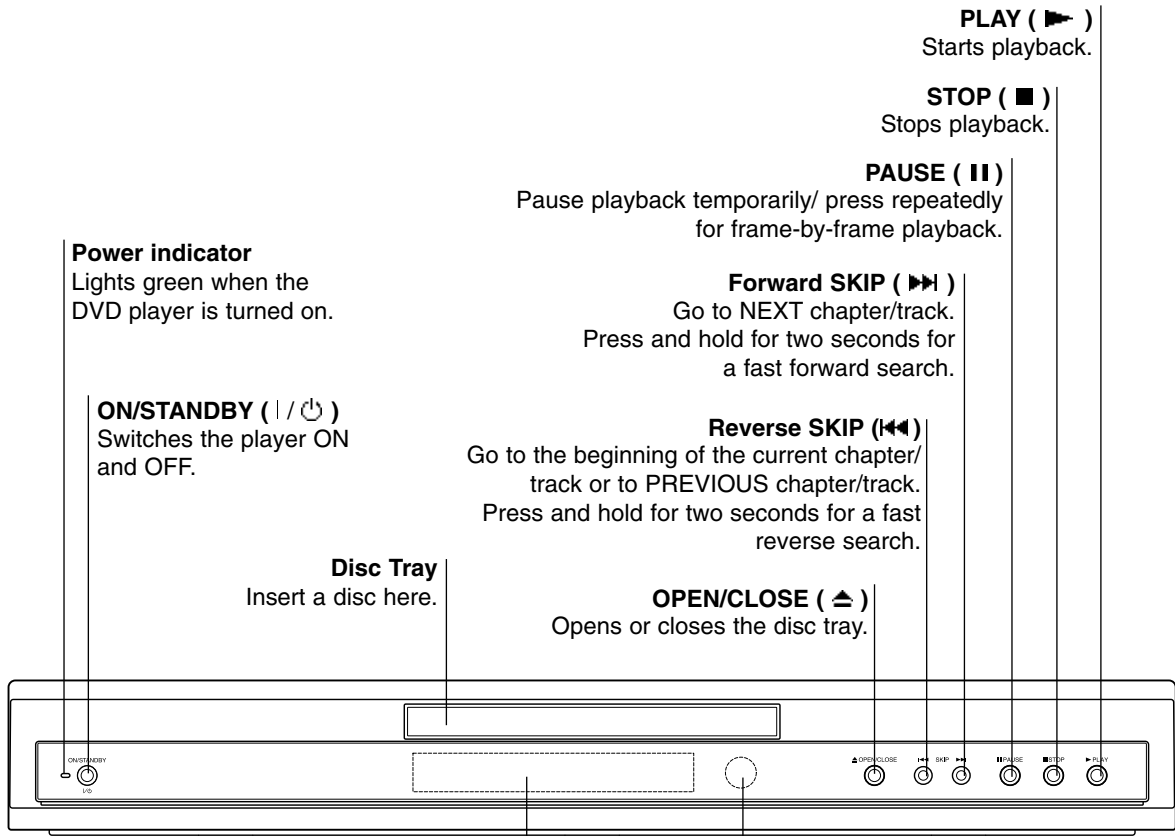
PLAY ( ► )
Starts playback.

STOP ( ■ )
Stops playback.

PAUSE ( II )
Pause playback temporarily/ press repeatedly for frame-by-frame playback.

Power indicator
Lights green when the DVD player is turned on.

Forward SKIP ( ►►I )
Go to NEXT chapter/track. Press and hold for two seconds for a fast forward search.

ON/STANDBY ( I / ⏻ )
Switches the player ON and OFF.

Reverse SKIP (I◄◄)
Go to the beginning of the current chapter/ track or to PREVIOUS chapter/track. Press and hold for two seconds for a fast reverse search.

Disc Tray
Insert a disc here.

OPEN/CLOSE ( ⏏ )
Opens or closes the disc tray.

ON/STANDBY
I/⏻
⏏OPEN/CLOSE
I◄◄ SKIP ►►I
IIPAUSE
■STOP
►PLAY